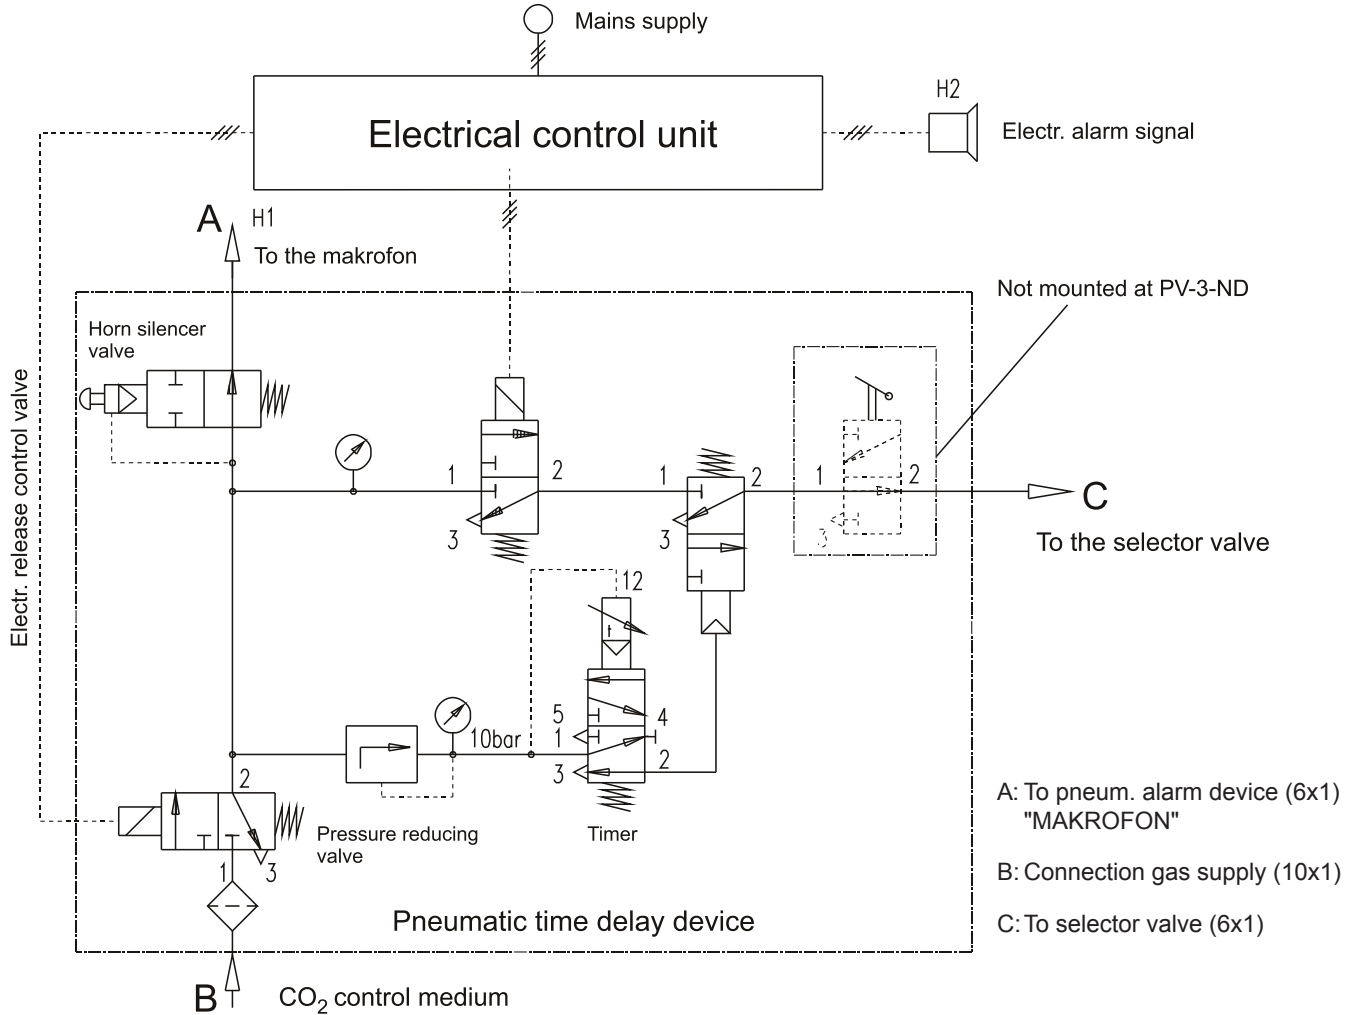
Mains supply

Electrical control unit

H2

Electr. alarm signal

A H1

To the makrofon

Not mounted at PV-3-ND

Horn silencer valve

Electr. release control valve

1 2

1 2

1 2

3

3

3

C

To the selector valve

12

5 4

1

3 2

10bar

2

1 3

Pressure reducing valve

Timer

A: To pneum. alarm device (6x1) "MAKROFON"

B: Connection gas supply (10x1)

C: To selector valve (6x1)

Pneumatic time delay device

B $CO_2$ control medium